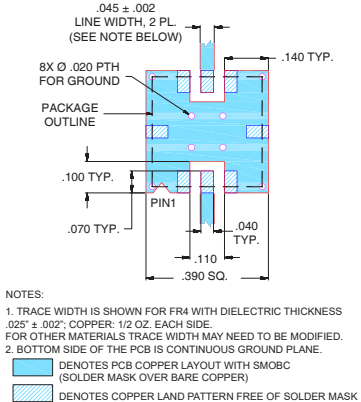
.045 ± .002
LINE WIDTH, 2 PL.
(SEE NOTE BELOW)

.140 TYP.

8X Ø .020 PTH
FOR GROUND

PACKAGE
OUTLINE

.100 TYP.

PIN1

.070 TYP.

.040
TYP.

.110

.390 SQ.

NOTES:

1. TRACE WIDTH IS SHOWN FOR FR4 WITH DIELECTRIC THICKNESS .025" ± .002"; COPPER: 1/2 OZ. EACH SIDE.
FOR OTHER MATERIALS TRACE WIDTH MAY NEED TO BE MODIFIED.
2. BOTTOM SIDE OF THE PCB IS CONTINUOUS GROUND PLANE.

DENOTES PCB COPPER LAYOUT WITH SMOBC
(SOLDER MASK OVER BARE COPPER)

DENOTES COPPER LAND PATTERN FREE OF SOLDER MASK